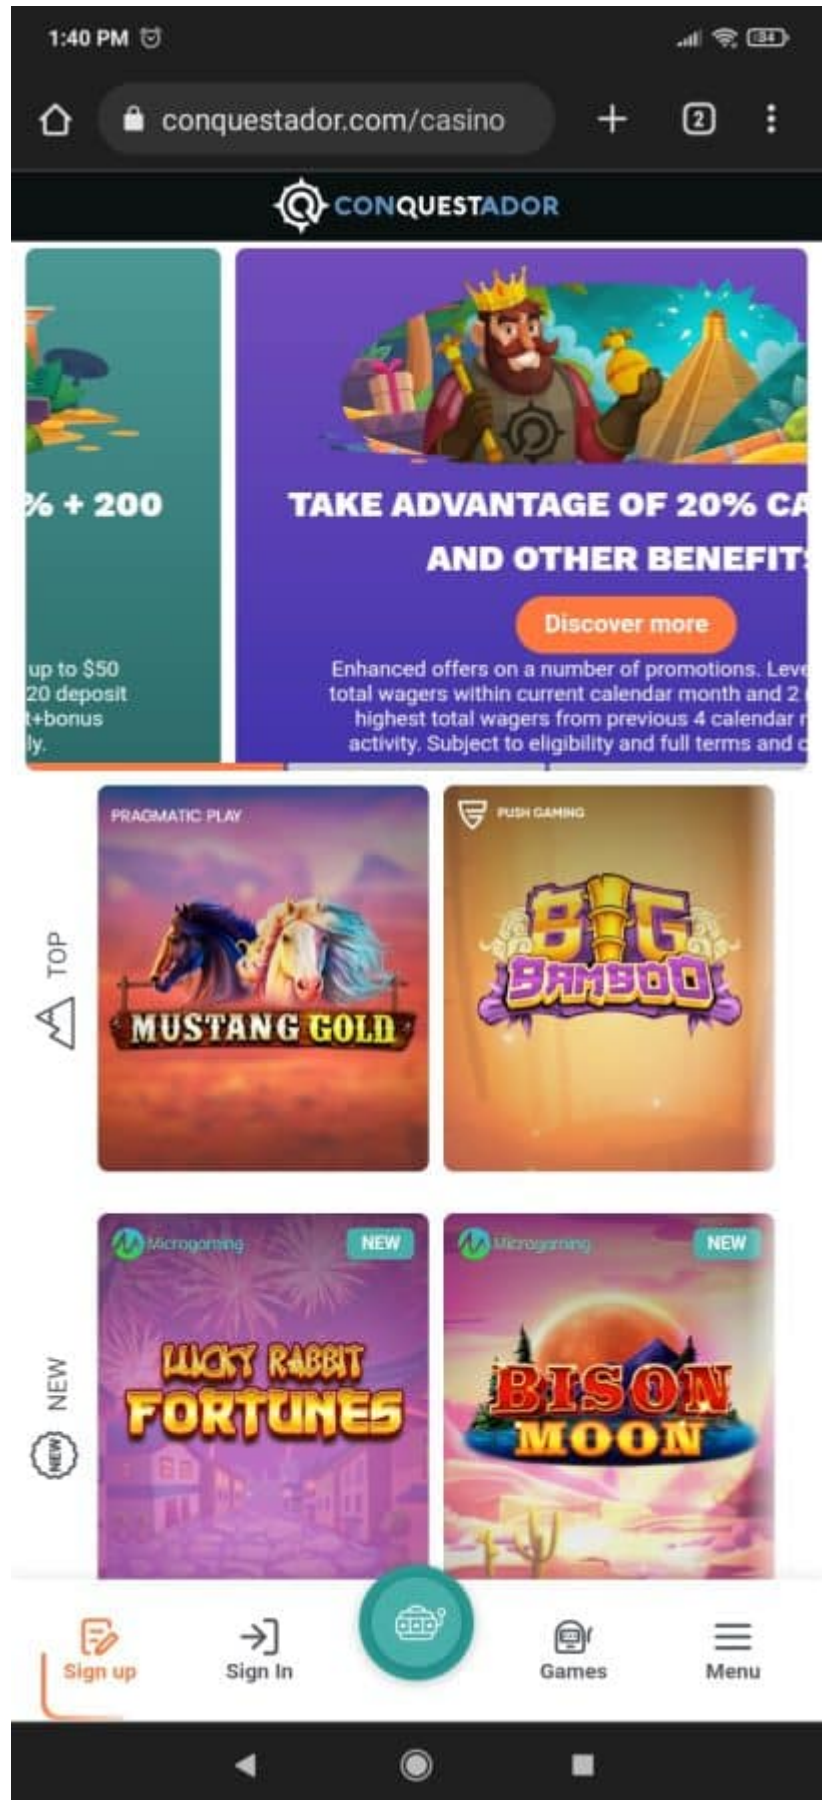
1:40 PM

conquestador.com/casino

2

CONQUESTADOR

% + 200

up to $50
20 deposit
t+bonus
ly.

TAKE ADVANTAGE OF 20% CA
AND OTHER BENEFIT

Discover more

Enhanced offers on a number of promotions. Leve
total wagers within current calendar month and 2
highest total wagers from previous 4 calendar
activity. Subject to eligibility and full terms and c

TOP

PRAGMATIC PLAY

MUSTANG GOLD

PUSH GAMING

BIG BAMBOO

NEW

Microgaming

NEW

LUCKY RABBIT FORTUNES

Microgaming

NEW

BISON MOON

Sign up

Sign In

Games

Menu